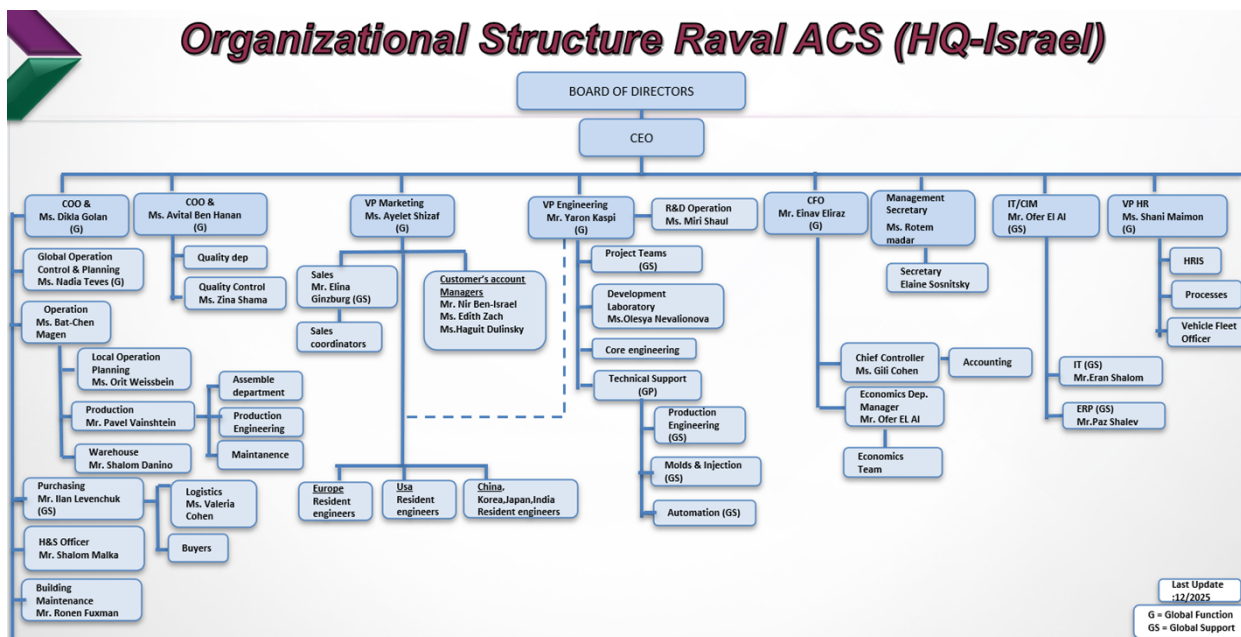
Organizational Structure Raval ACS (HQ-Israel)

BOARD OF DIRECTORS

CEO

COO & Ms. Dikla Golan (G)

COO & Ms. Avital Ben Hanan (G)

VP Marketing Ms. Ayelet Shizaf (G)

VP Engineering Mr. Yaron Kaspi (G)

R&D Operation Ms. Miri Shaul

CFO Mr. Einav Eliraz (G)

Management Secretary Ms. Rotem madar

IT/CIM Mr. Ofer El Al (GS)

VP HR Ms. Shani Maimon (G)

Global Operation Control & Planning Ms. Nadia Teves (G)

Quality dep

Quality Control Ms. Zina Shama

Operation Ms. Bat-Chen Magen

Local Operation Planning Ms. Orit Weissbein

Production Mr. Pavel Vainshtein

Assemble department

Production Engineering

Maintanence

Warehouse Mr. Shalom Danino

Purchasing Mr. Ilan Levenchuk (GS)

Logistics Ms. Valeria Cohen

Buyers

H&S Officer Mr. Shalom Malka

Building Maintenance Mr. Ronen Fuxman

Sales Mr. Elina Ginzburg (GS)

Sales coordinators

Customer's account Managers Mr. Nir Ben-Israel Ms. Edith Zach Ms.Haguit Dulinsky

Europe Resident engineers

Usa Resident engineers

China, Korea,Japan,India Resident engineers

Project Teams (GS)

Development Laboratory Ms.Olesya Nevalionova

Core engineering

Technical Support (GP)

Production Engineering (GS)

Molds & Injection (GS)

Automation (GS)

Secretary Elaine Sosnitsky

Chief Controller Ms. Gili Cohen

Accounting

Economics Dep. Manager Mr. Ofer EL Al

Economics Team

IT (GS) Mr.Eran Shalom

ERP (GS) Mr.Paz Shalev

HRIS

Processes

Vehicle Fleet Officer

Last Update :12/2025

G = Global Function
GS = Global Support